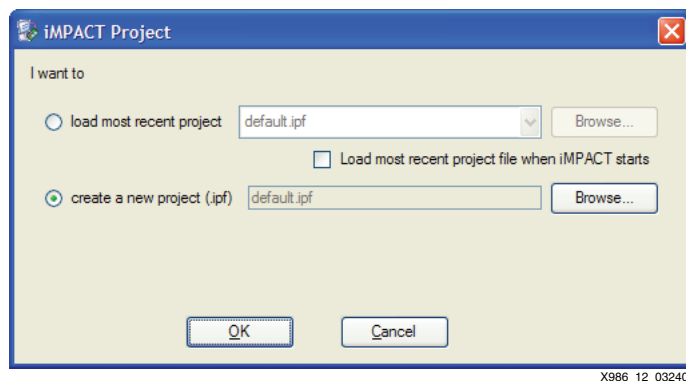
iMPACT Project

I want to

load most recent project default.ipf Browse...

Load most recent project file when iMPACT starts

create a new project (.ipf) default.ipf Browse...

OK Cancel

X986_12_03240